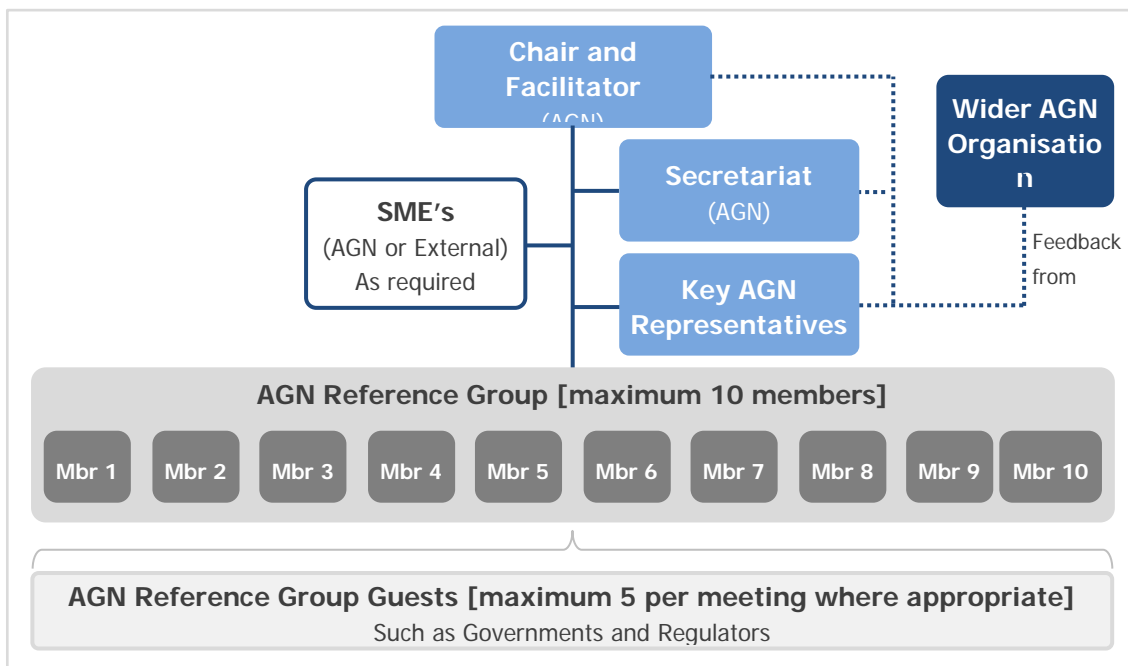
Chair and Facilitator
(AGN)

Wider AGN Organisation

Secretariat
(AGN)

SME's
(AGN or External)
As required

Feedback from

Key AGN Representatives

AGN Reference Group [maximum 10 members]

Mbr 1
Mbr 2
Mbr 3
Mbr 4
Mbr 5
Mbr 6
Mbr 7
Mbr 8
Mbr 9
Mbr 10

AGN Reference Group Guests [maximum 5 per meeting where appropriate]
Such as Governments and Regulators